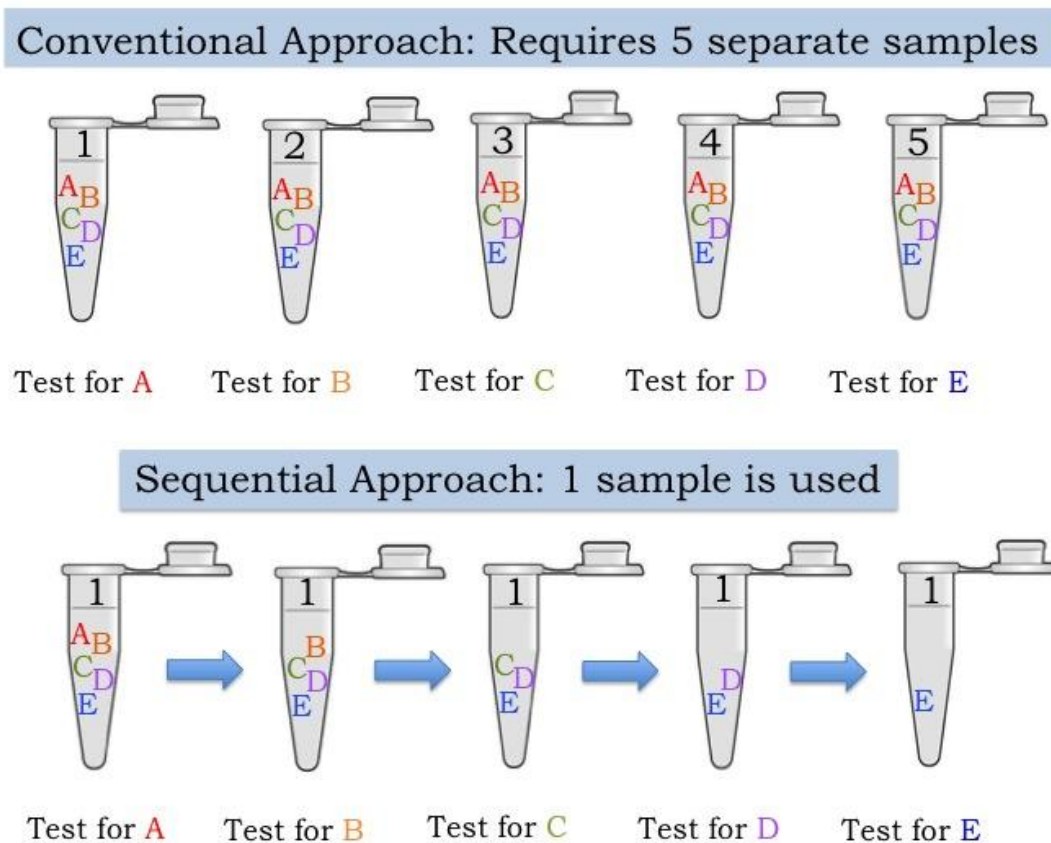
Conventional Approach: Requires 5 separate samples

1
A B
C D
E

2
A B
C D
E

3
A B
C D
E

4
A B
C D
E

5
A B
C D
E

Test for A Test for B Test for C Test for D Test for E

Sequential Approach: 1 sample is used

1
A B
C D
E

1
B
C D
E

1
C D
E

1
D
E

1
E

Test for A Test for B Test for C Test for D Test for E